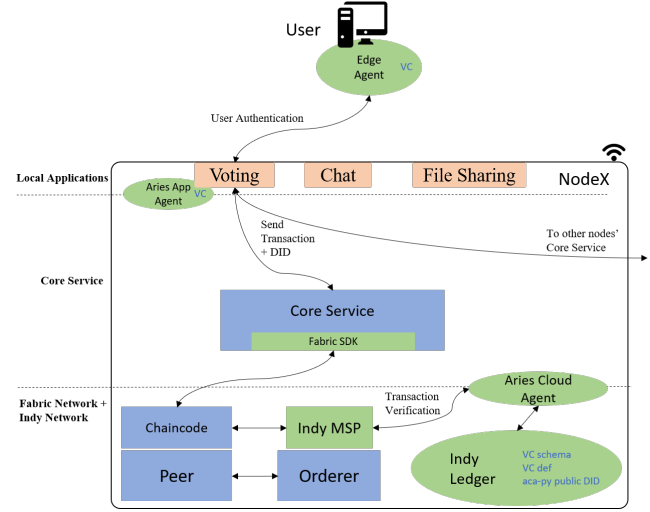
User

Edge Agent VC

User Authentication

Local Applications

Aries App Agent VC

Voting

Chat

File Sharing

NodeX

Send Transaction + DID

To other nodes' Core Service

Core Service

Core Service

Fabric SDK

Fabric Network + Indy Network

Transaction Verification

Aries Cloud Agent

Chaincode

Indy MSP

Peer

Orderer

Indy Ledger

VC schema
VC def
aca-py public DID